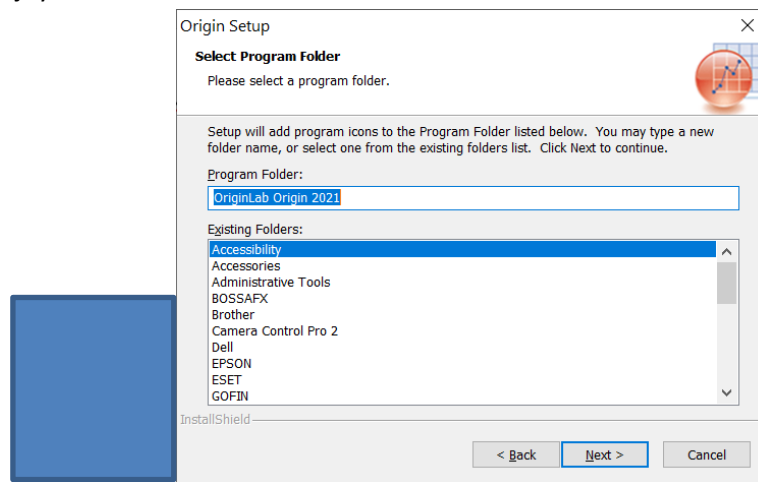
Origin Setup

Select Program Folder

Please select a program folder.

Setup will add program icons to the Program Folder listed below. You may type a new folder name, or select one from the existing folders list. Click Next to continue.

Program Folder:

OriginLab Origin 2021

Existing Folders:

Accessibility
Accessories
Administrative Tools
BOSSAFX
Brother
Camera Control Pro 2
Dell
EPSON
ESET
GOFIN

InstallShield

< Back

Next >

Cancel